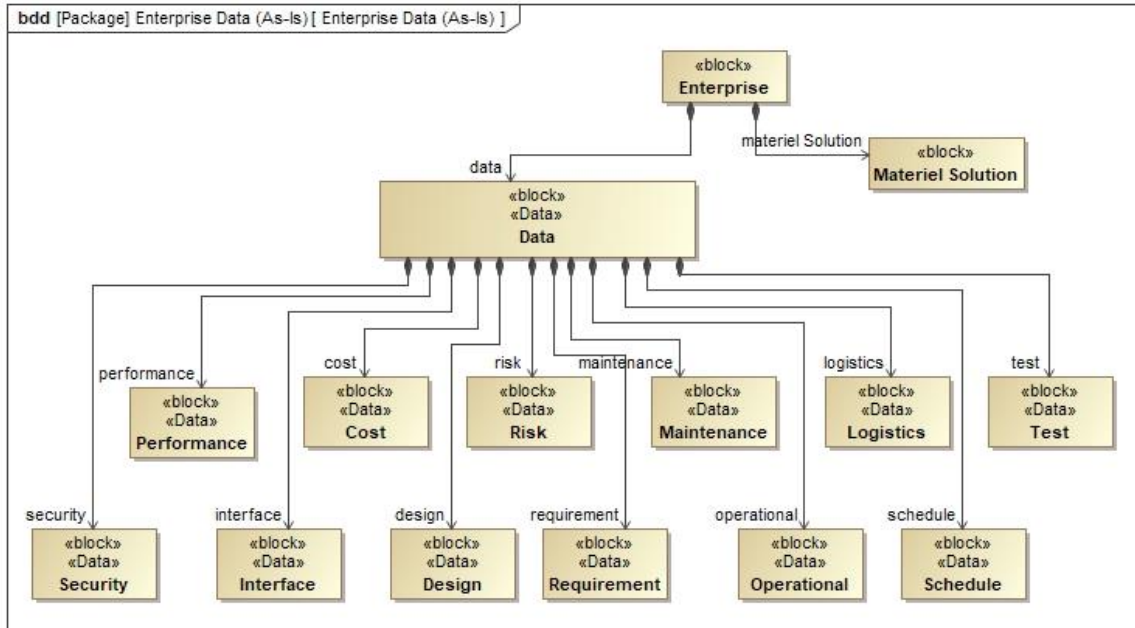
bdd [Package] Enterprise Data (As-Is) [ Enterprise Data (As-Is) ]

«block»
Enterprise

materiel Solution

«block»
Materiel Solution

data

«block»
«Data»
Data

performance

«block»
«Data»
Performance

cost

«block»
«Data»
Cost

risk

«block»
«Data»
Risk

maintenance

«block»
«Data»
Maintenance

logistics

«block»
«Data»
Logistics

test

«block»
«Data»
Test

security

«block»
«Data»
Security

interface

«block»
«Data»
Interface

design

«block»
«Data»
Design

requirement

«block»
«Data»
Requirement

operational

«block»
«Data»
Operational

schedule

«block»
«Data»
Schedule